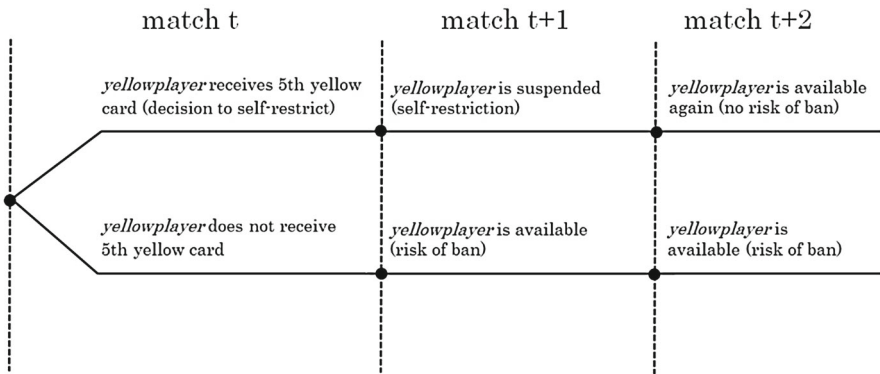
match t

match t+1

match t+2

*yellowplayer* receives 5th yellow card (decision to self-restrict)

*yellowplayer* is suspended (self-restriction)

*yellowplayer* is available again (no risk of ban)

*yellowplayer* does not receive 5th yellow card

*yellowplayer* is available (risk of ban)

*yellowplayer* is available (risk of ban)